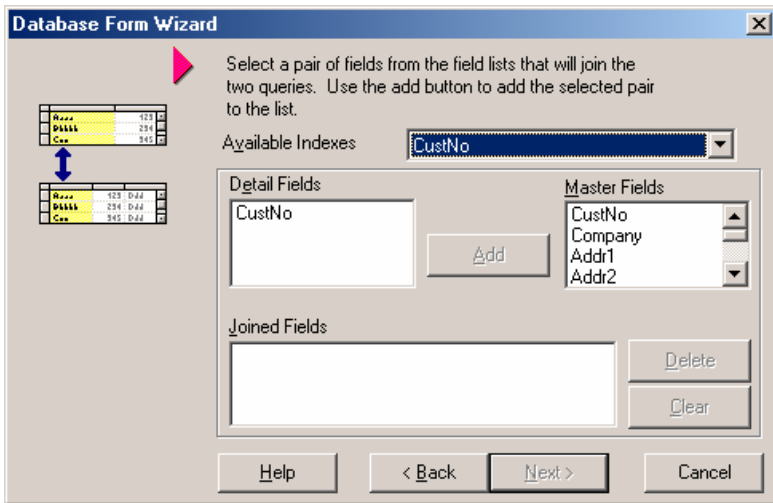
Database Form Wizard

Select a pair of fields from the field lists that will join the two queries. Use the add button to add the selected pair to the list.

Available Indexes
CustNo

Detail Fields
CustNo

Add

Master Fields
CustNo
Company
Addr1
Addr2

Joined Fields

Delete

Clear

Help
< Back
Next >
Cancel